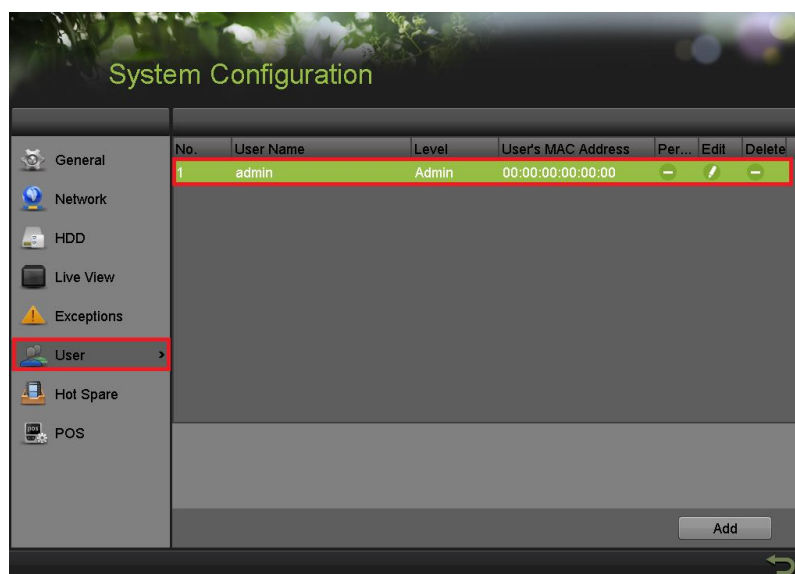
System Configuration

General
Network
HDD
Live View
Exceptions
User
Hot Spare
POS

| No. | User Name | Level | User's MAC Address | Per... | Edit | Delete |
|---|---|---|---|---|---|---|
| 1 | admin | Admin | 00:00:00:00:00:00 | | | |

Add